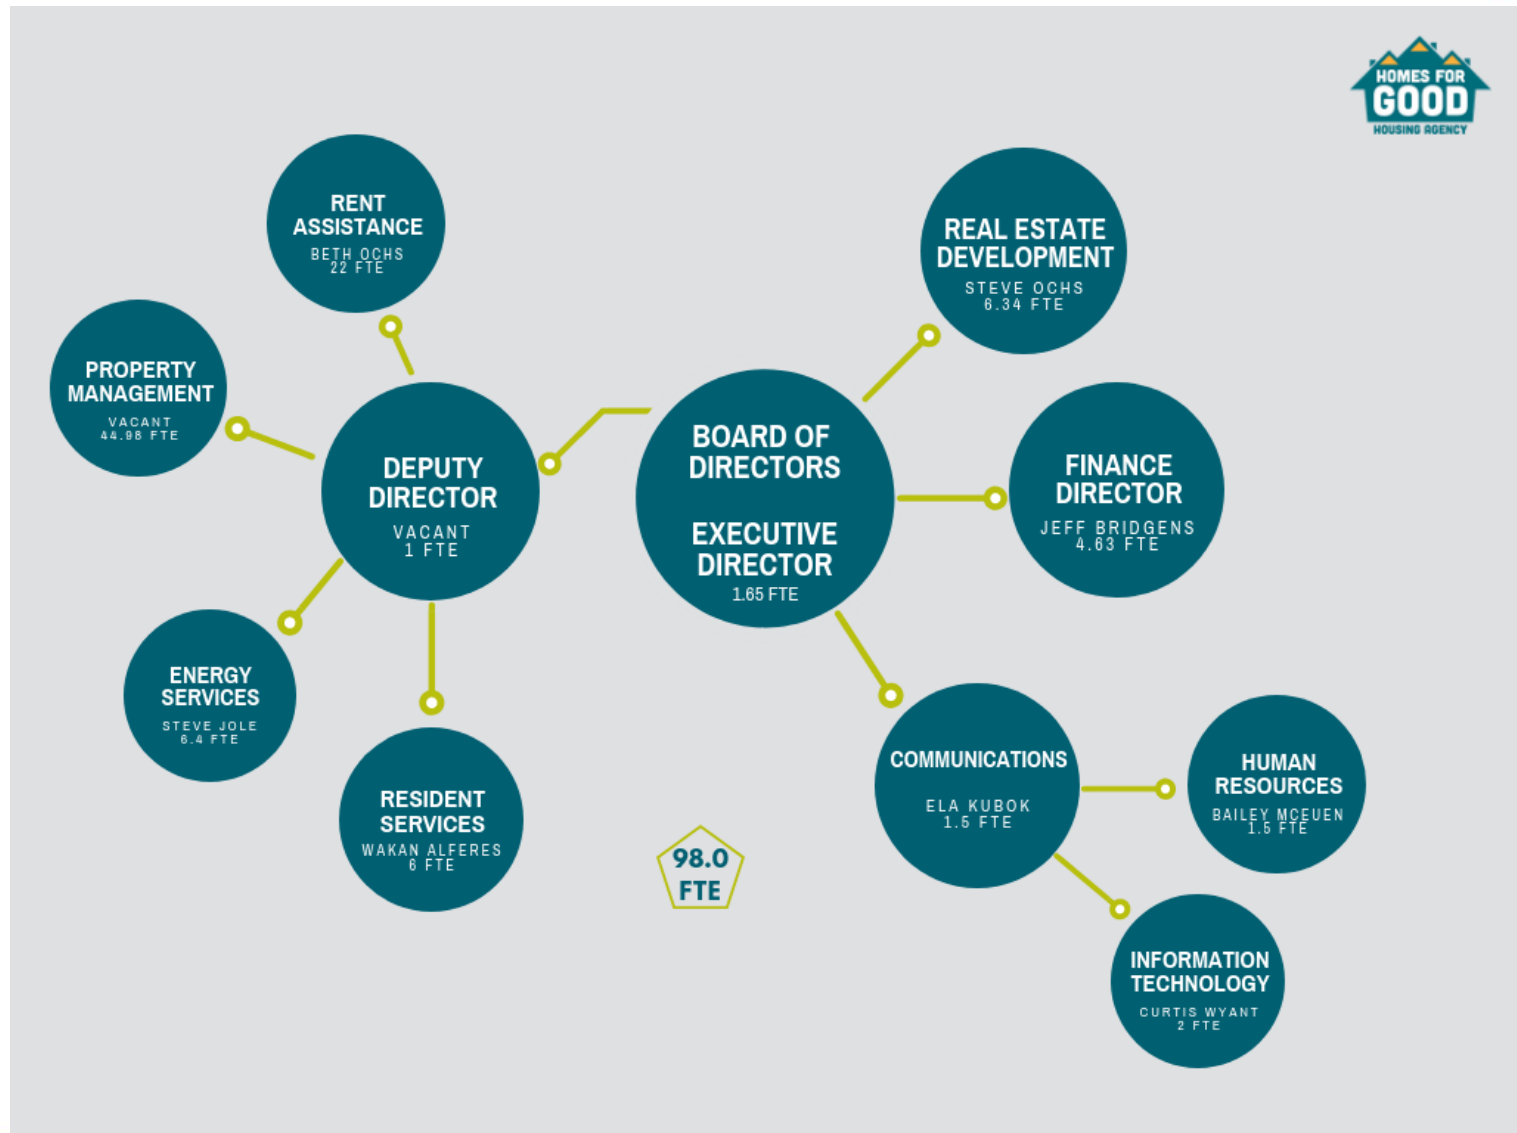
HOMES FOR
GOOD
HOUSING AGENCY

RENT ASSISTANCE
BETH OCHS
22 FTE

PROPERTY MANAGEMENT
VACANT
44.98 FTE

DEPUTY DIRECTOR
VACANT
1 FTE

ENERGY SERVICES
STEVE JOLE
6.4 FTE

RESIDENT SERVICES
WAKAN ALFERES
6 FTE

BOARD OF DIRECTORS

EXECUTIVE DIRECTOR
1.65 FTE

REAL ESTATE DEVELOPMENT
STEVE OCHS
6.34 FTE

FINANCE DIRECTOR
JEFF BRIDGENS
4.63 FTE

COMMUNICATIONS
ELA KUBOK
1.5 FTE

HUMAN RESOURCES
BAILEY MCEUEN
1.5 FTE

INFORMATION TECHNOLOGY
CURTIS WYANT
2 FTE

98.0
FTE